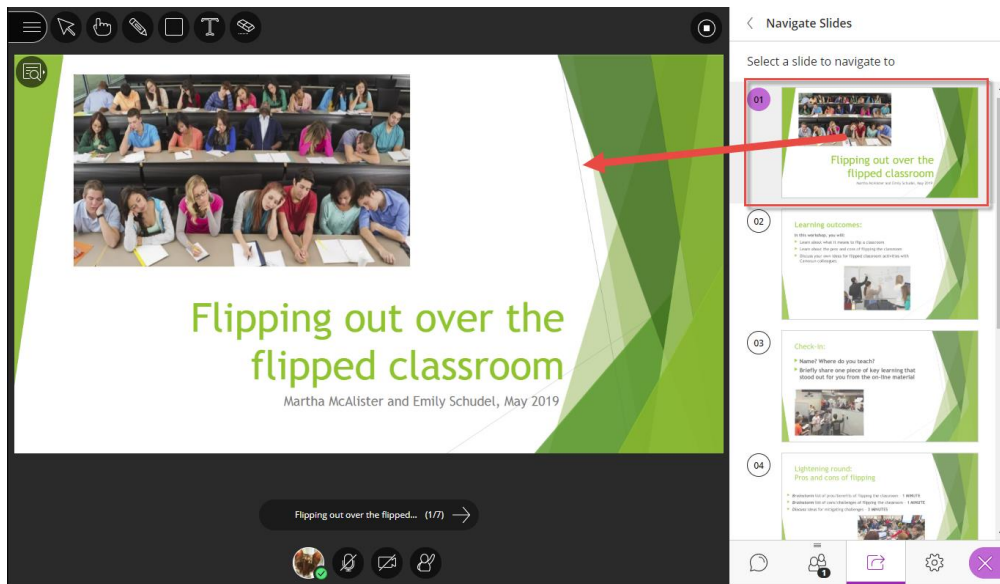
Flipping out over the flipped classroom

Martha McAlister and Emily Schudel, May 2019

Flipping out over the flipped... (1/7)

Navigate Slides

Select a slide to navigate to

01

Flipping out over the flipped classroom

Martha McAlister and Emily Schudel, May 2019

02

Learning outcomes:

In this workshop, you will:

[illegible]

03

Check-in:

Name? Where do you teach?

Briefly share one piece of key learning that stood out for you from the on-line material

04

Lightening round: Pros and cons of flipping

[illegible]

1